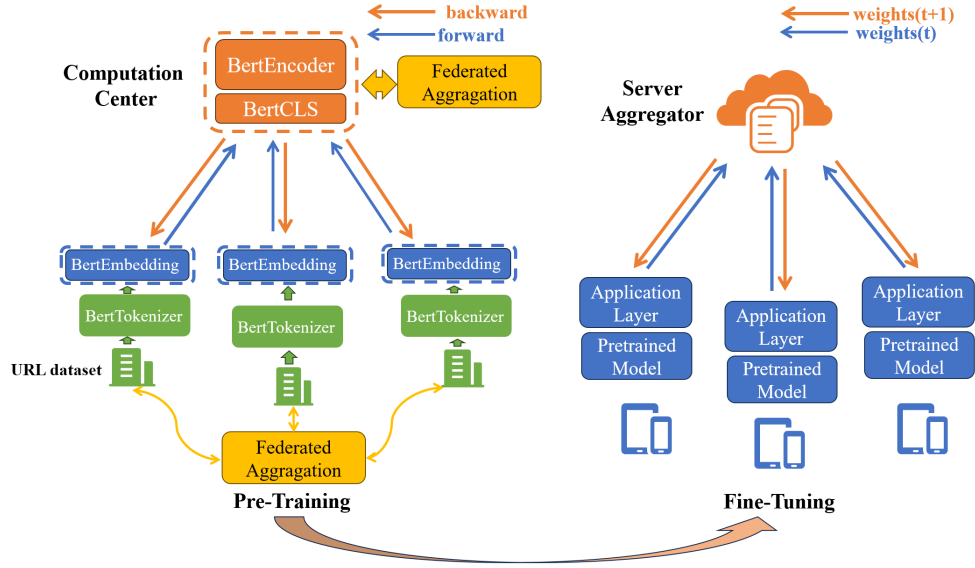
backward
forward

Computation Center

BertEncoder
BertCLS

Federated Aggragation

BertEmbedding
BertTokenizer

BertEmbedding
BertTokenizer

BertEmbedding
BertTokenizer

URL dataset

Federated Aggragation

Pre-Training

weights(t+1)
weights(t)

Server Aggregator

Application Layer
Pretrained Model

Application Layer
Pretrained Model

Application Layer
Pretrained Model

Fine-Tuning